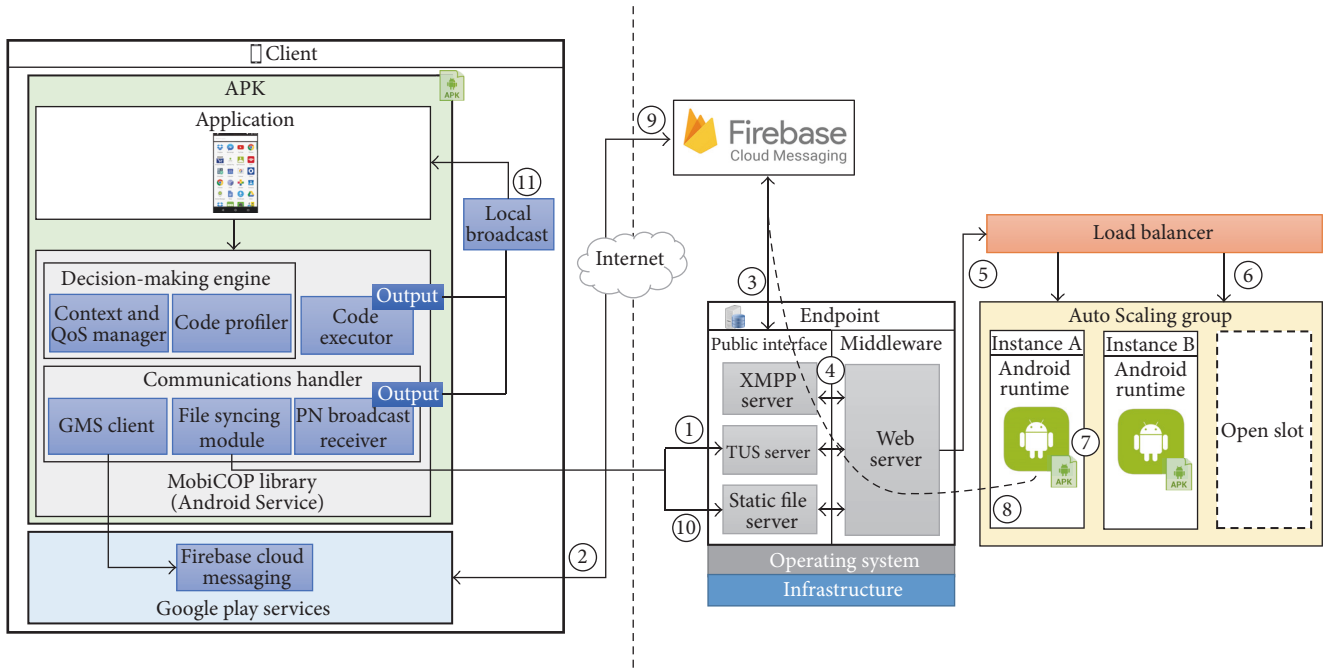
Client

APK

APK

Application

11

Local broadcast

Decision-making engine

Context and QoS manager

Code profiler

Code executor

Output

Communications handler

Output

GMS client

File syncing module

PN broadcast receiver

MobiCOP library (Android Service)

Firebase cloud messaging

Google play services

Internet

9

Firebase Cloud Messaging

3

2

Endpoint

Public interface

Middleware

4

XMPP server

1

TUS server

Web server

10

Static file server

Operating system

Infrastructure

Load balancer

5

6

Auto Scaling group

Instance A

Android runtime

7

APK

8

Instance B

Android runtime

APK

Open slot